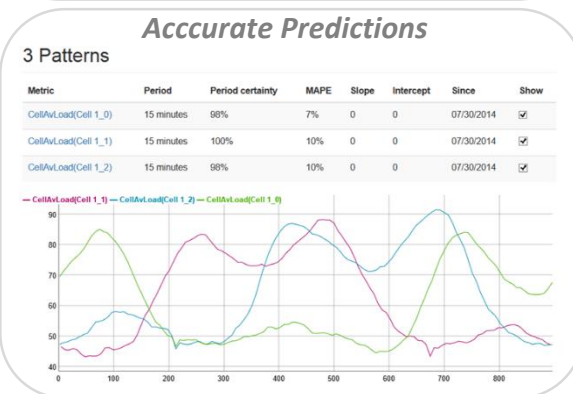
Acccurate Predictions

3 Patterns

| Metric | Period | Period certainty | MAPE | Slope | Intercept | Since | Show |
|---|---|---|---|---|---|---|---|
| CellAvLoad(Cell 1_0) | 15 minutes | 98% | 7% | 0 | 0 | 07/30/2014 | ☑ |
| CellAvLoad(Cell 1_1) | 15 minutes | 100% | 10% | 0 | 0 | 07/30/2014 | ☑ |
| CellAvLoad(Cell 1_2) | 15 minutes | 98% | 10% | 0 | 0 | 07/30/2014 | ☑ |

— CellAvLoad(Cell 1_1) — CellAvLoad(Cell 1_2) — CellAvLoad(Cell 1_0)

90
80
70
60
50
40

0 100 200 300 400 500 600 700 800